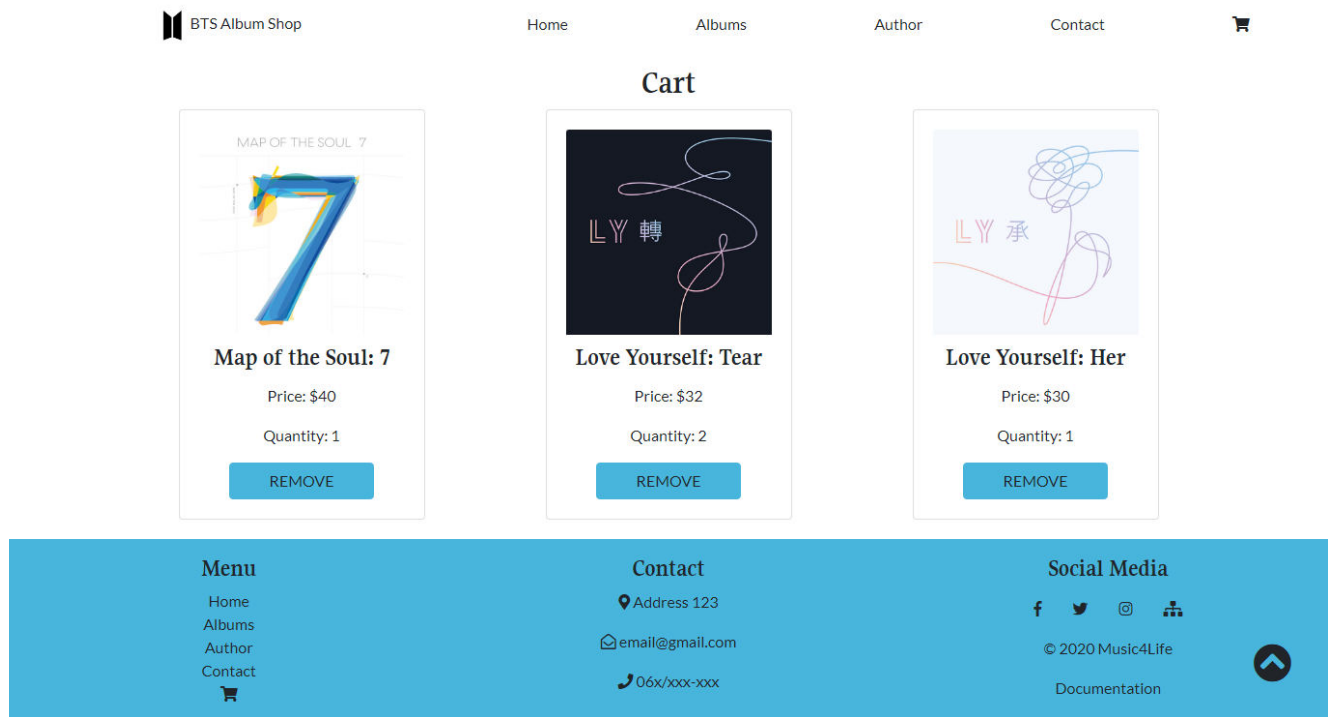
BTS Album Shop

Home Albums Author Contact

Cart

MAP OF THE SOUL 7

Map of the Soul: 7

Price: $40

Quantity: 1

REMOVE

LY 轉

Love Yourself: Tear

Price: $32

Quantity: 2

REMOVE

LY 承

Love Yourself: Her

Price: $30

Quantity: 1

REMOVE

Menu
Home
Albums
Author
Contact

Contact
Address 123

email@gmail.com

06x/xxx-xxx

Social Media

© 2020 Music4Life

Documentation